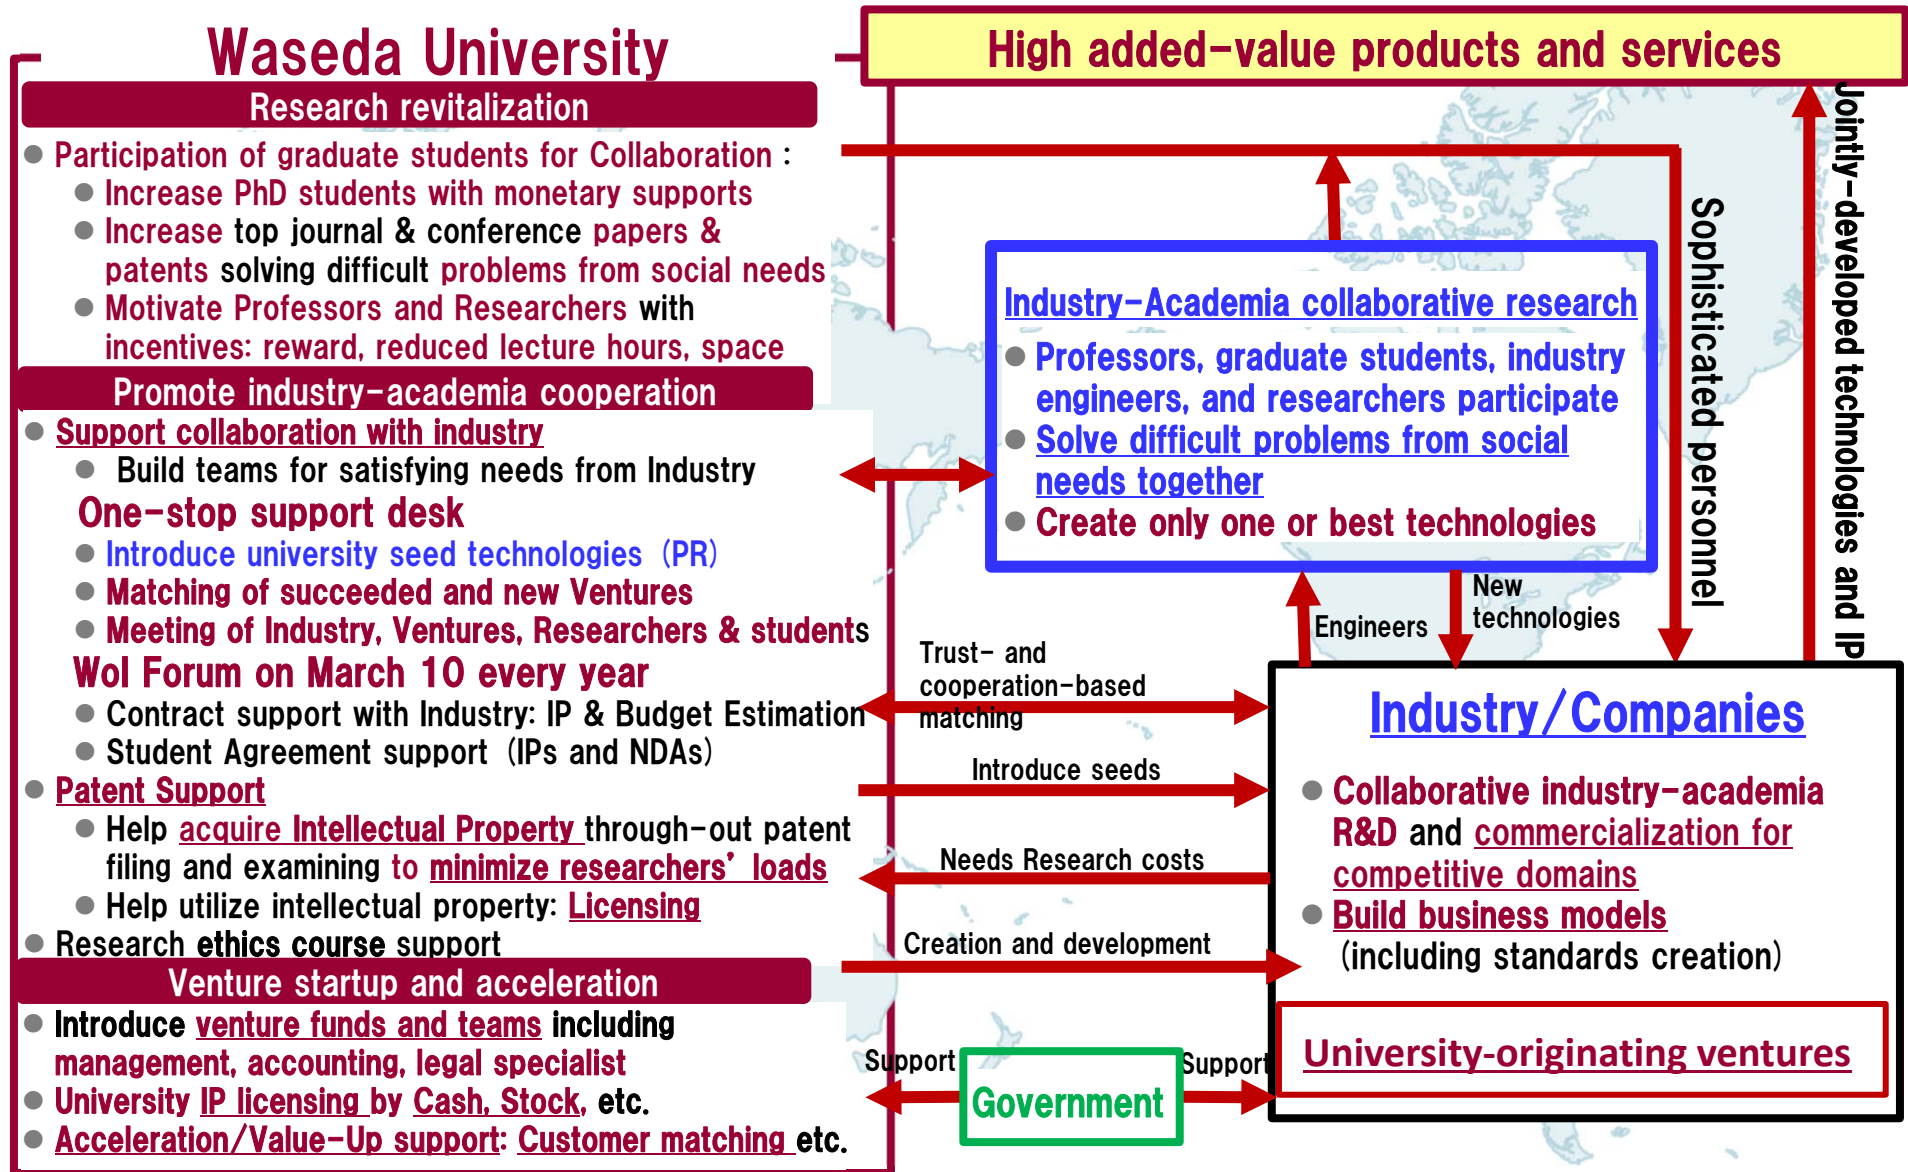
Waseda University

Research revitalization

Participation of graduate students for Collaboration :

Increase PhD students with monetary supports

Increase top journal & conference papers & patents solving difficult problems from social needs

Motivate Professors and Researchers with incentives: reward, reduced lecture hours, space

Promote industry-academia cooperation

Support collaboration with industry

Build teams for satisfying needs from Industry

One-stop support desk

Introduce university seed technologies (PR)

Matching of succeeded and new Ventures

Meeting of Industry, Ventures, Researchers & students

WoI Forum on March 10 every year

Contract support with Industry: IP & Budget Estimation

Student Agreement support (IPs and NDAs)

Patent Support

Help acquire Intellectual Property through-out patent filing and examining to minimize researchers' loads

Help utilize intellectual property: Licensing

Research ethics course support

Venture startup and acceleration

Introduce venture funds and teams including management, accounting, legal specialist

University IP licensing by Cash, Stock, etc.

Acceleration/Value-Up support: Customer matching etc.

High added-value products and services

Jointly-developed technologies and IP

Sophisticated personnel

Industry-Academia collaborative research

Professors, graduate students, industry engineers, and researchers participate

Solve difficult problems from social needs together

Create only one or best technologies

Engineers

New technologies

Trust- and cooperation-based matching

Introduce seeds

Needs Research costs

Creation and development

Support

Government

Support

Industry/Companies

Collaborative industry-academia R&D and commercialization for competitive domains

Build business models (including standards creation)

University-originating ventures